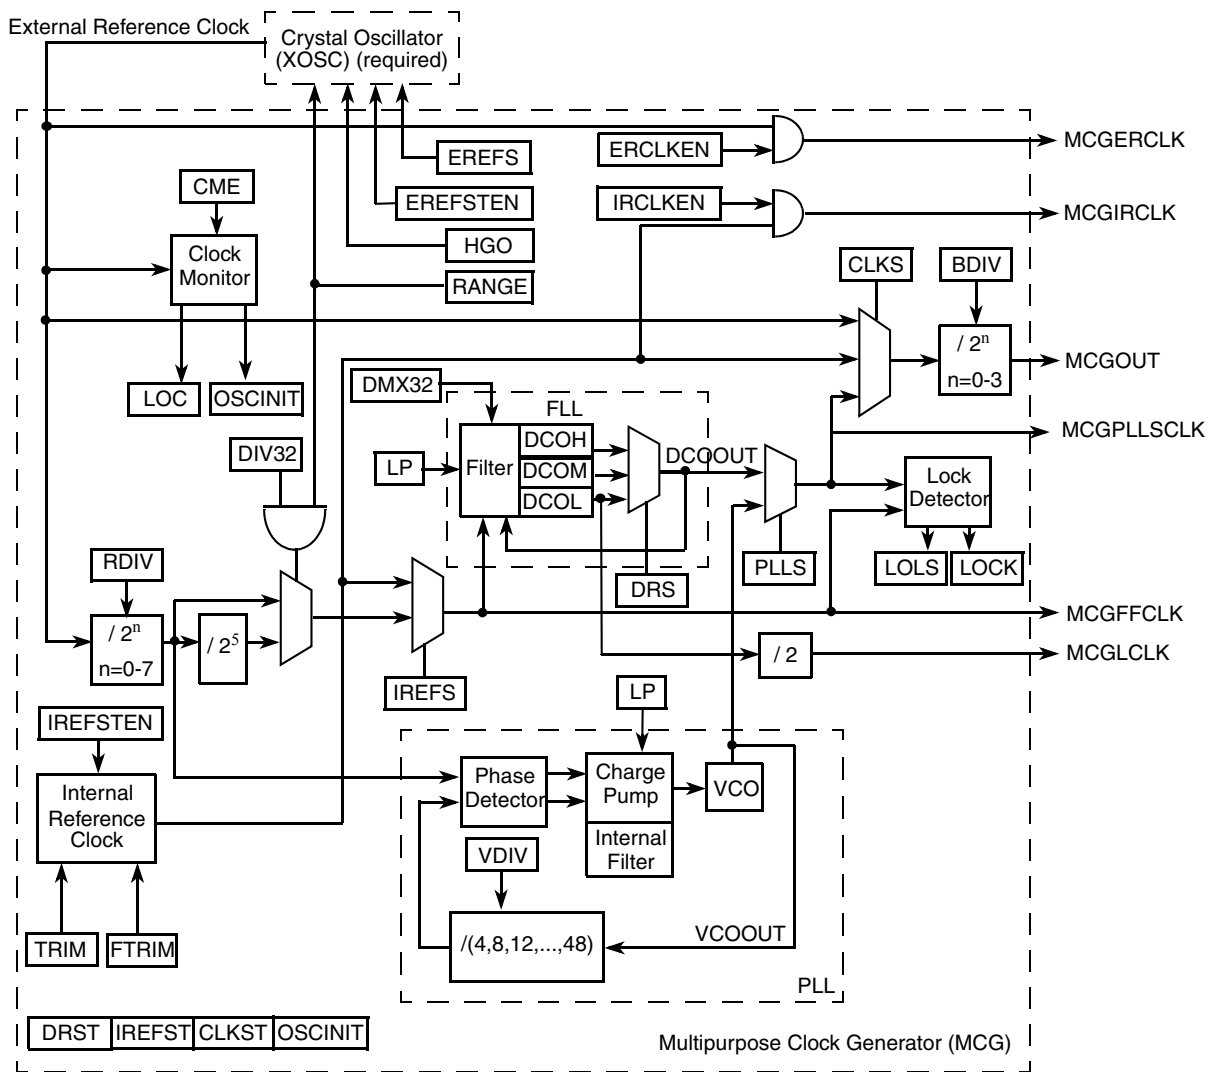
External Reference Clock

Crystal Oscillator (XOSC) (required)

EREFS
EREFSTEN
HGO
RANGE

ERCLKEN
MCGERCLK
IRCLKEN
MCGIRCLK

CME
Clock Monitor
LOC
OSCINIT

CLKS
BDIV
/ $2^n$
n=0-3
MCGOUT

DMX32
FLL
LP
Filter
DCOH
DCOM
DCOL
DCOOUT
DRS
MCGPLLSCLK
Lock Detector
LOLS
LOCK
PLLS

DIV32
RDIV
/ $2^n$
n=0-7
/ $2^5$
IREFS
MCGFFCLK
/ 2
MCGLCLK

IREFSTEN
Internal Reference Clock
TRIM
FTRIM

LP
Phase Detector
Charge Pump
Internal Filter
VCO
VDIV
/(4,8,12,...,48)
VCOOUT
PLL

DRST
IREFST
CLKST
OSCINIT

Multipurpose Clock Generator (MCG)